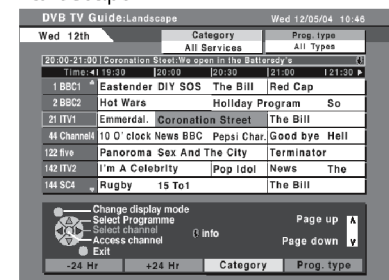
DVB TV Guide:Landscape Wed 12/05/04 10:46

Wed 12th

Category
All Services

Prog. type
All Types

20:00-21:00 Coronation Steet:We open in the Battersdy's

Time: 19:30 20:00 20:30 21:00 21:30

| | | | | |
|---|---|---|---|---|
| 1 BBC1 | Eastender | DIY SOS | The Bill | Red Cap |
| 2 BBC2 | Hot Wars | | Holliday Program | So |
| 21 ITV1 | Emmerdal. | Coronation Street | | The Bill |
| 44 Channel4 | 10 O' clock News BBC | | Pepsi Char. | Good bye Hell |
| 122 five | Panorama | Sex And The City | | Terminator |
| 142 ITV2 | I'm A Celebrity | | Pop Idol | News The |
| 144 SC4 | Rugby | 15 To1 | | The Bill |

Change display mode
Select Programme
Select channel
Access channel
Exit

info

Page up
Page down

-24 Hr | +24 Hr | Category | Prog. type